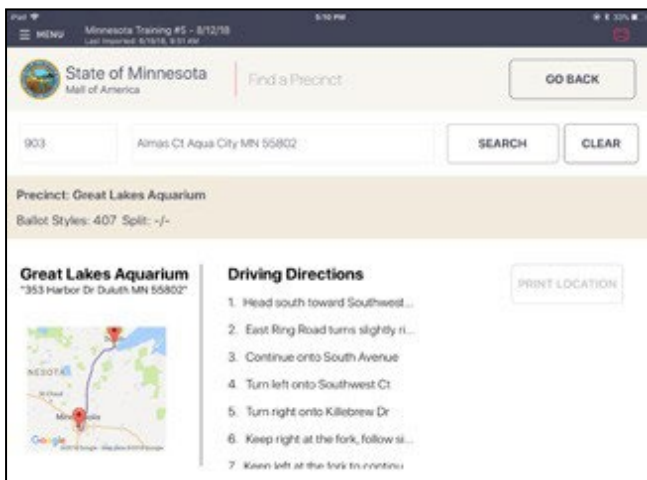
iPad
5:10 PM
MENU
Minnesota Training #5 - 8/12/18
Last Imported: 8/10/18, 9:51 AM

State of Minnesota
Mall of America

Find a Precinct

GO BACK

903

Almas Ct Aqua City MN 55802

SEARCH

CLEAR

Precinct: Great Lakes Aquarium

Ballot Styles: 407 Split: -/-

Great Lakes Aquarium
"353 Harbor Dr Duluth MN 55802"

Driving Directions

1. Head south toward Southwest...
2. East Ring Road turns slightly ri...
3. Continue onto South Avenue
4. Turn left onto Southwest Ct
5. Turn right onto Killebrew Dr
6. Keep right at the fork, follow si...
7. Keep left at the fork to continu

PRINT LOCATION

Google